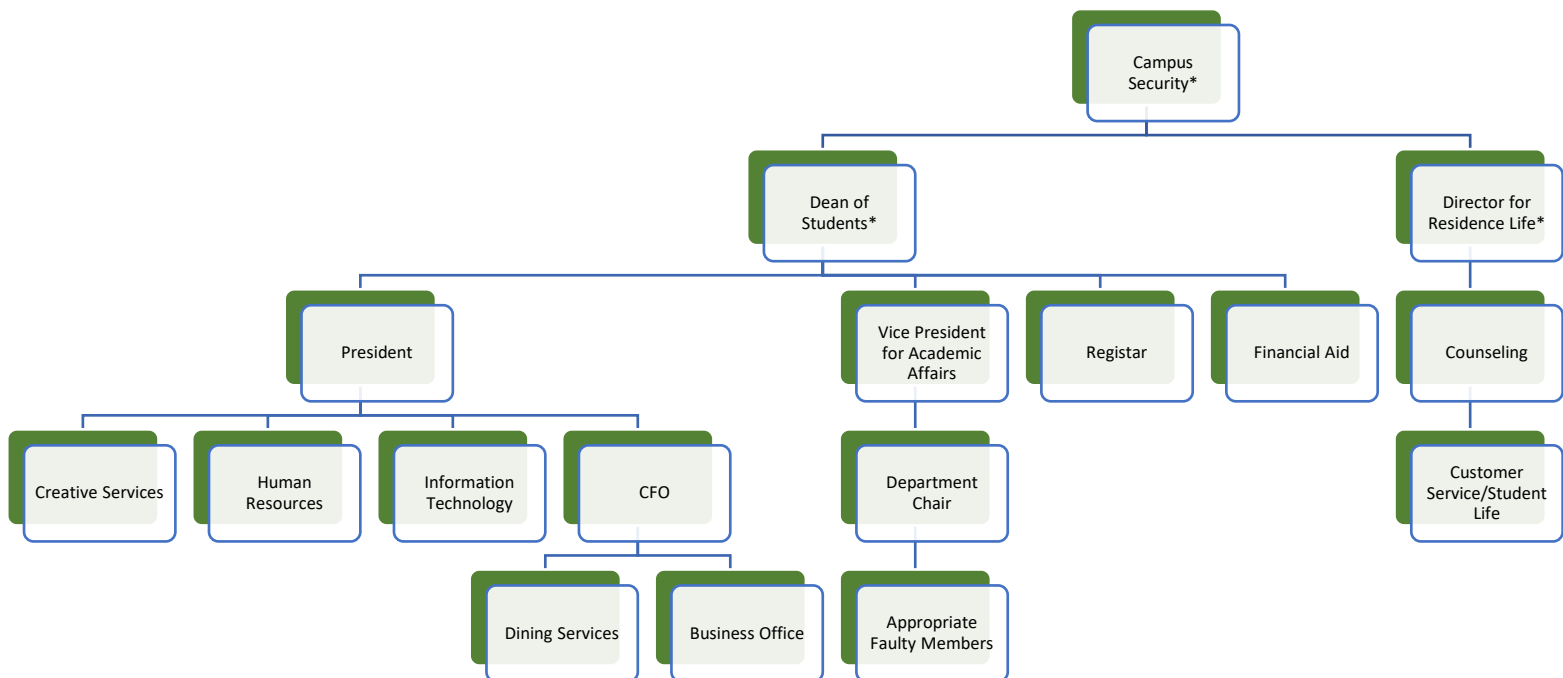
Campus Security*

Dean of Students*

Director for Residence Life*

President

Vice President for Academic Affairs

Registar

Financial Aid

Counseling

Creative Services

Human Resources

Information Technology

CFO

Department Chair

Customer Service/Student Life

Dining Services

Business Office

Appropriate Faulty Members